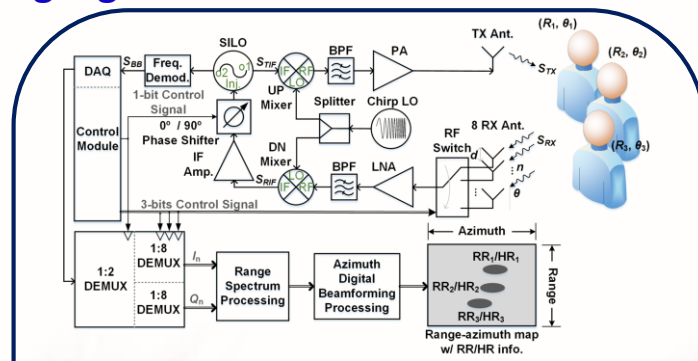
DAQ

$S_{BB}$

Freq. Demod.

SILO

d2 o1 Inj

$S_{TIF}$

IF RF LO

UP Mixer

BPF

PA

TX Ant.

$S_{TX}$

$(R_1, \theta_1)$

$(R_2, \theta_2)$

$(R_3, \theta_3)$

1-bit Control Signal

Control Module

$0^o$ / $90^o$ Phase Shifter

Splitter

Chirp LO

IF Amp.

DN Mixer

$S_{RIF}$

IF LO RF

BPF

LNA

RF Switch

8 RX Ant.

$S_{RX}$

d

n

$\theta$

3-bits Control Signal

Azimuth

1:2 DEMUX

1:8 DEMUX

1:8 DEMUX

$I_n$

$Q_n$

Range Spectrum Processing

Azimuth Digital Beamforming Processing

$RR_1/HR_1$

$RR_2/HR_2$

$RR_3/HR_3$

Range

Range-azimuth map w/ RR/HR info.